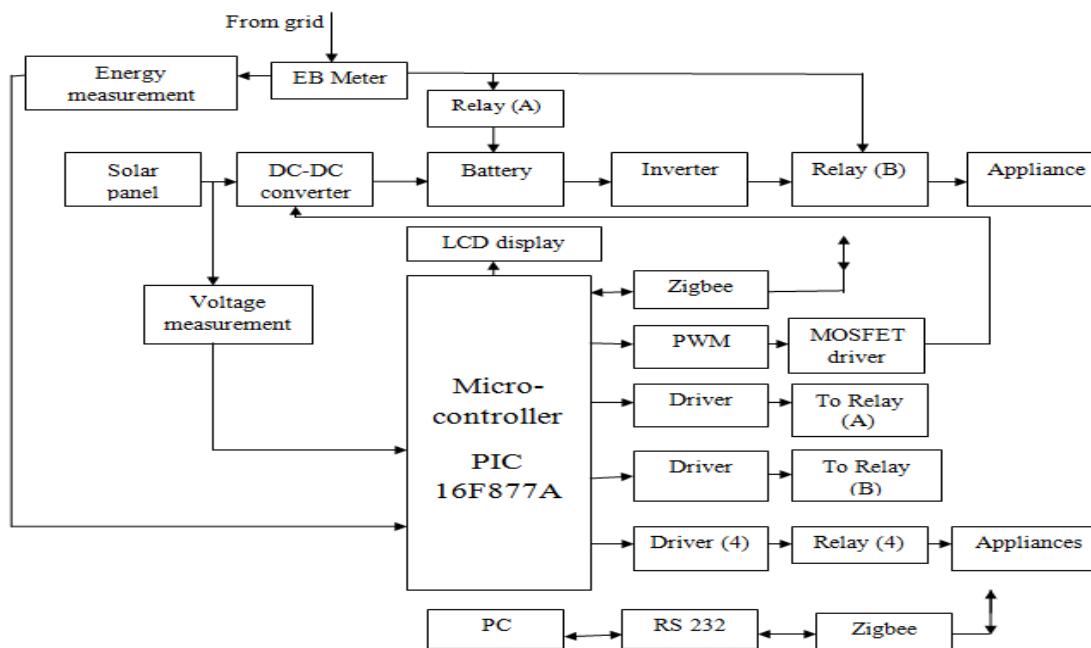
From grid

Energy measurement

EB Meter

Relay (A)

Solar panel

DC-DC converter

Battery

Inverter

Relay (B)

Appliance

LCD display

Zigbee

Voltage measurement

Micro-controller

PIC 16F877A

PWM

MOSFET driver

Driver

To Relay (A)

Driver

To Relay (B)

Driver (4)

Relay (4)

Appliances

PC

RS 232

Zigbee